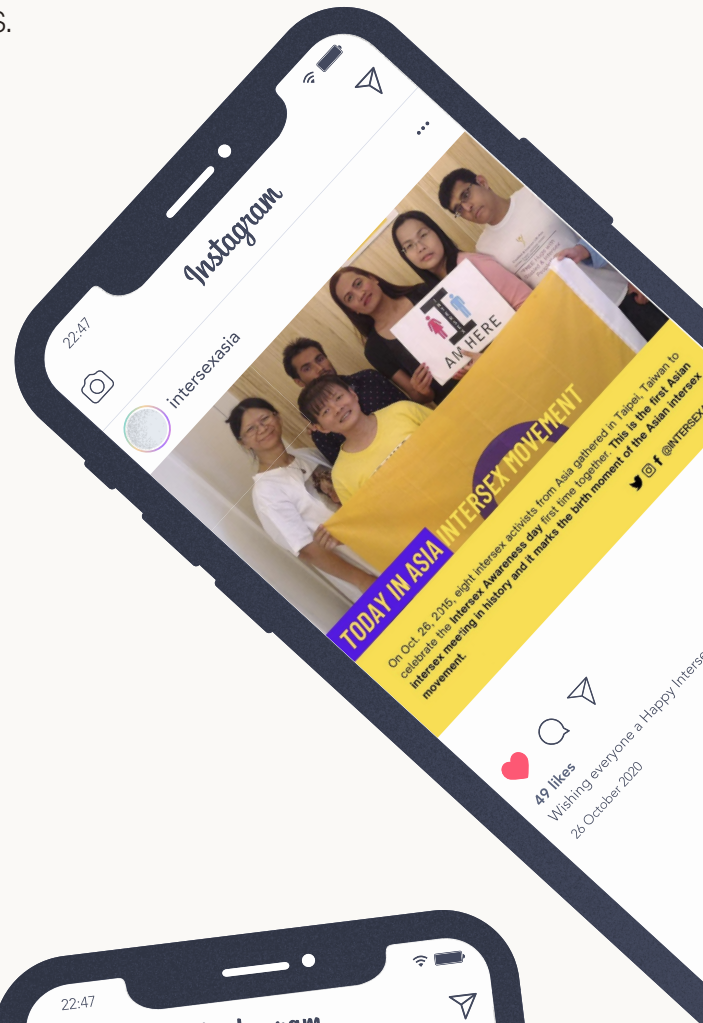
s.

22:47

Instagram

intersexasia

I AM HERE

INTERSEX MOVEMENT

TODAY IN ASIA

On Oct. 26, 2016, eight intersex activists from Asia gathered in Taipei, Taiwan to celebrate the **Intersex Awareness day** first time together. **This is the first Asian intersex meeting in history and it marks the birth moment of the Asian intersex movement.**

@INTERSEX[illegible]

49 likes

Wishing everyone a Happy Interse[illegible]

26 October 2020

22:47